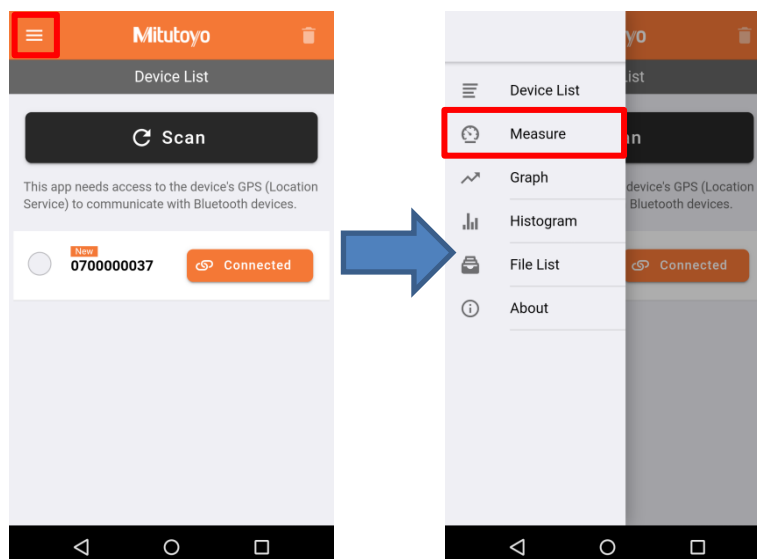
Mitutoyo

Device List

Scan

This app needs access to the device's GPS (Location Service) to communicate with Bluetooth devices.

New
0700000037

Connected

yo

ist

Device List

Measure

Graph

Histogram

File List

About

an

device's GPS (Location
Bluetooth devices.

Connected